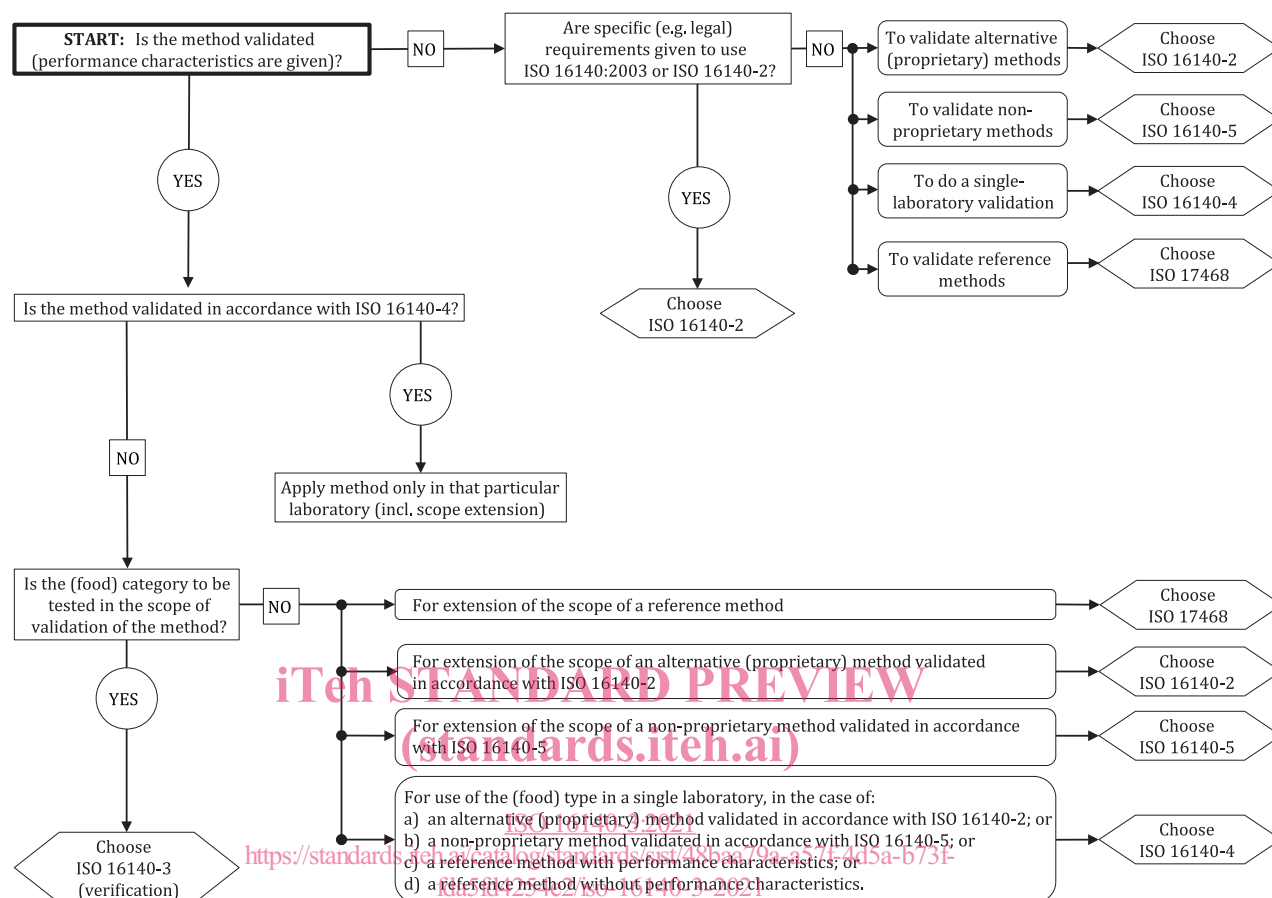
**START:** Is the method validated (performance characteristics are given)?

NO

Are specific (e.g. legal) requirements given to use ISO 16140:2003 or ISO 16140-2?

NO

To validate alternative (proprietary) methods

Choose ISO 16140-2

To validate non-proprietary methods

Choose ISO 16140-5

To do a single-laboratory validation

Choose ISO 16140-4

To validate reference methods

Choose ISO 17468

YES

Choose ISO 16140-2

YES

Is the method validated in accordance with ISO 16140-4?

YES

Apply method only in that particular laboratory (incl. scope extension)

NO

Is the (food) category to be tested in the scope of validation of the method?

NO

For extension of the scope of a reference method

Choose ISO 17468

For extension of the scope of an alternative (proprietary) method validated in accordance with ISO 16140-2

Choose ISO 16140-2

iTeh STANDARD PREVIEW

For extension of the scope of a non-proprietary method validated in accordance with ISO 16140-5

(standards.iteh.ai)

Choose ISO 16140-5

YES

For use of the (food) type in a single laboratory, in the case of:
a) an alternative (proprietary) method validated in accordance with ISO 16140-2; or
b) a non-proprietary method validated in accordance with ISO 16140-5; or
c) a reference method with performance characteristics; or
d) a reference method without performance characteristics.

ISO 16140-3:2021

https://standards.iteh.ai/catalog/standards/sist/48baa79a-a57f-4d5a-b73f-fda5fd4254e2/iso-16140-3-2021

Choose ISO 16140-4

Choose ISO 16140-3 (verification)